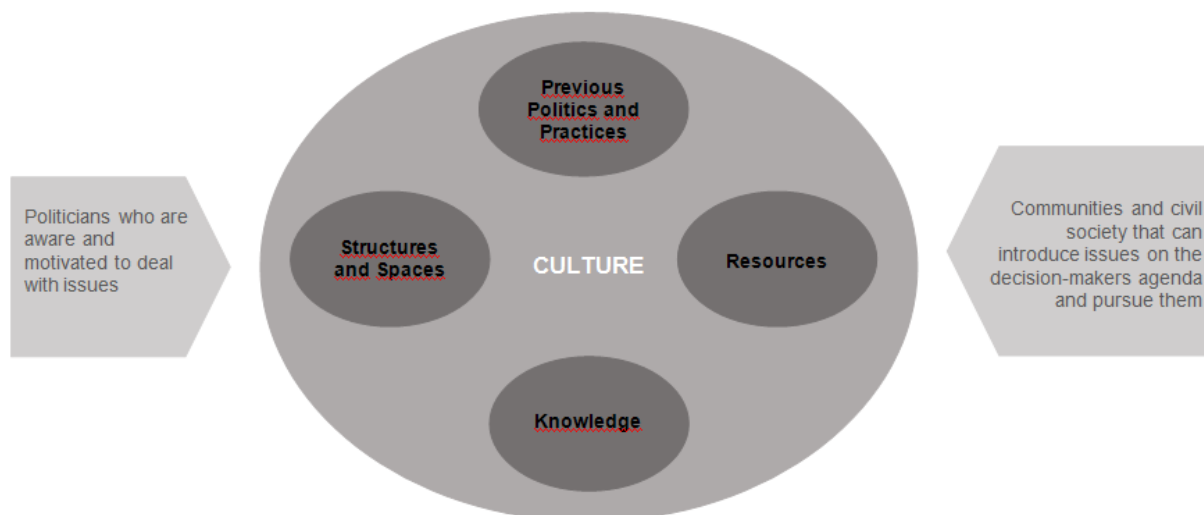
Politicians who are aware and motivated to deal with issues

Previous Politics and Practices

Structures and Spaces

CULTURE

Resources

Knowledge

Communities and civil society that can introduce issues on the decision-makers agenda and pursue them